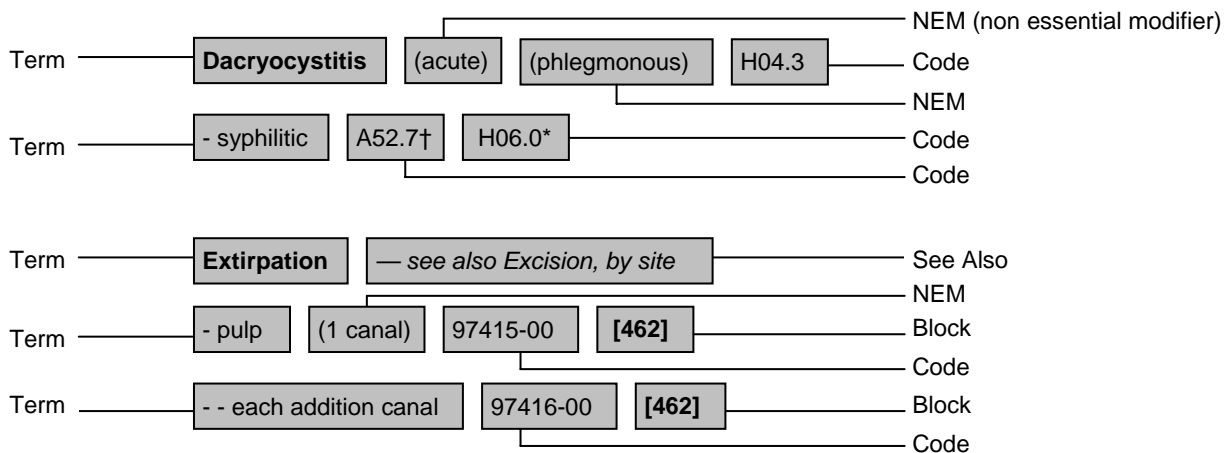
NEM (non essential modifier)

Term **Dacryocystitis** (acute) (phlegmonous) H04.3 Code

NEM

Term - syphilitic A52.7† H06.0* Code

Code

Term **Extirpation** *— see also Excision, by site* See Also

NEM

Term - pulp (1 canal) 97415-00 **[462]** Block

Code

Term - - each addition canal 97416-00 **[462]** Block

Code